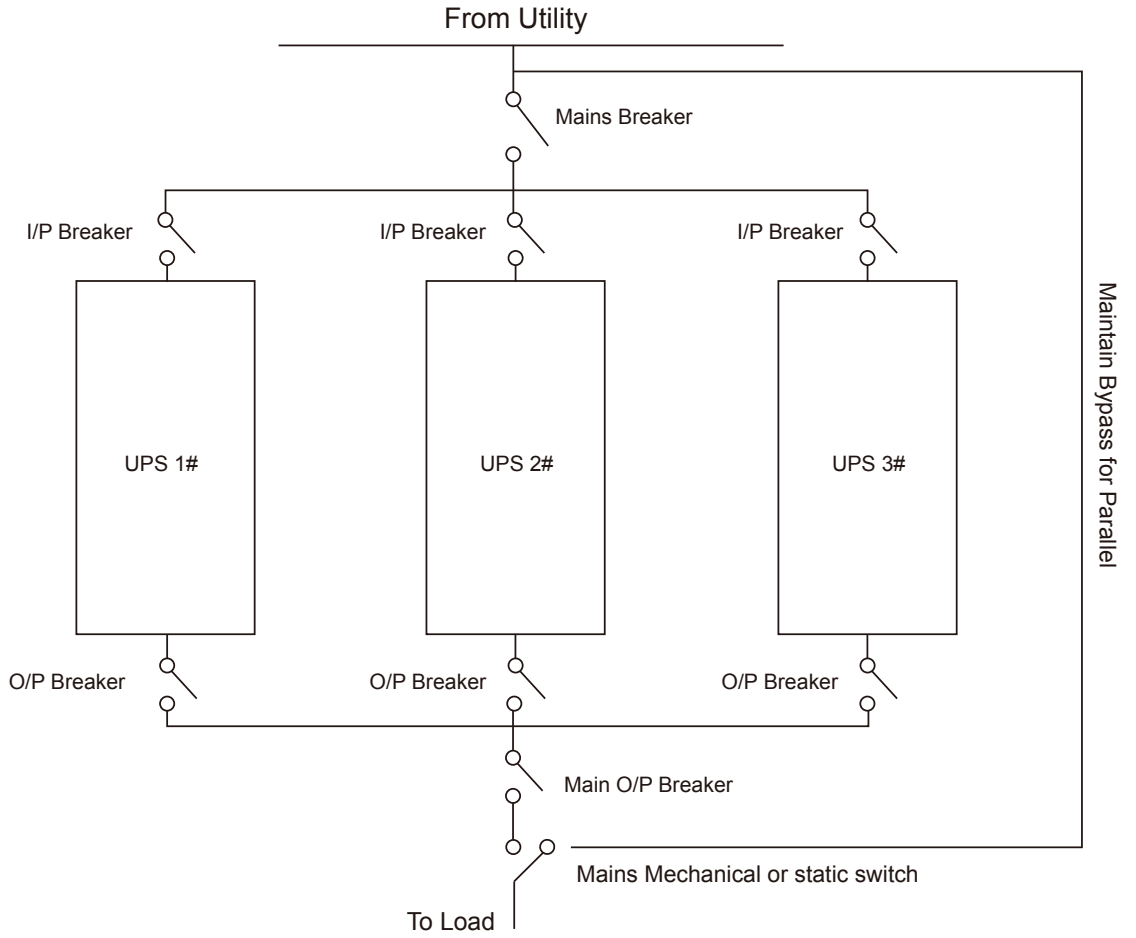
From Utility

Mains Breaker

I/P Breaker

I/P Breaker

I/P Breaker

UPS 1#

UPS 2#

UPS 3#

Maintain Bypass for Parallel

O/P Breaker

O/P Breaker

O/P Breaker

Main O/P Breaker

Mains Mechanical or static switch

To Load